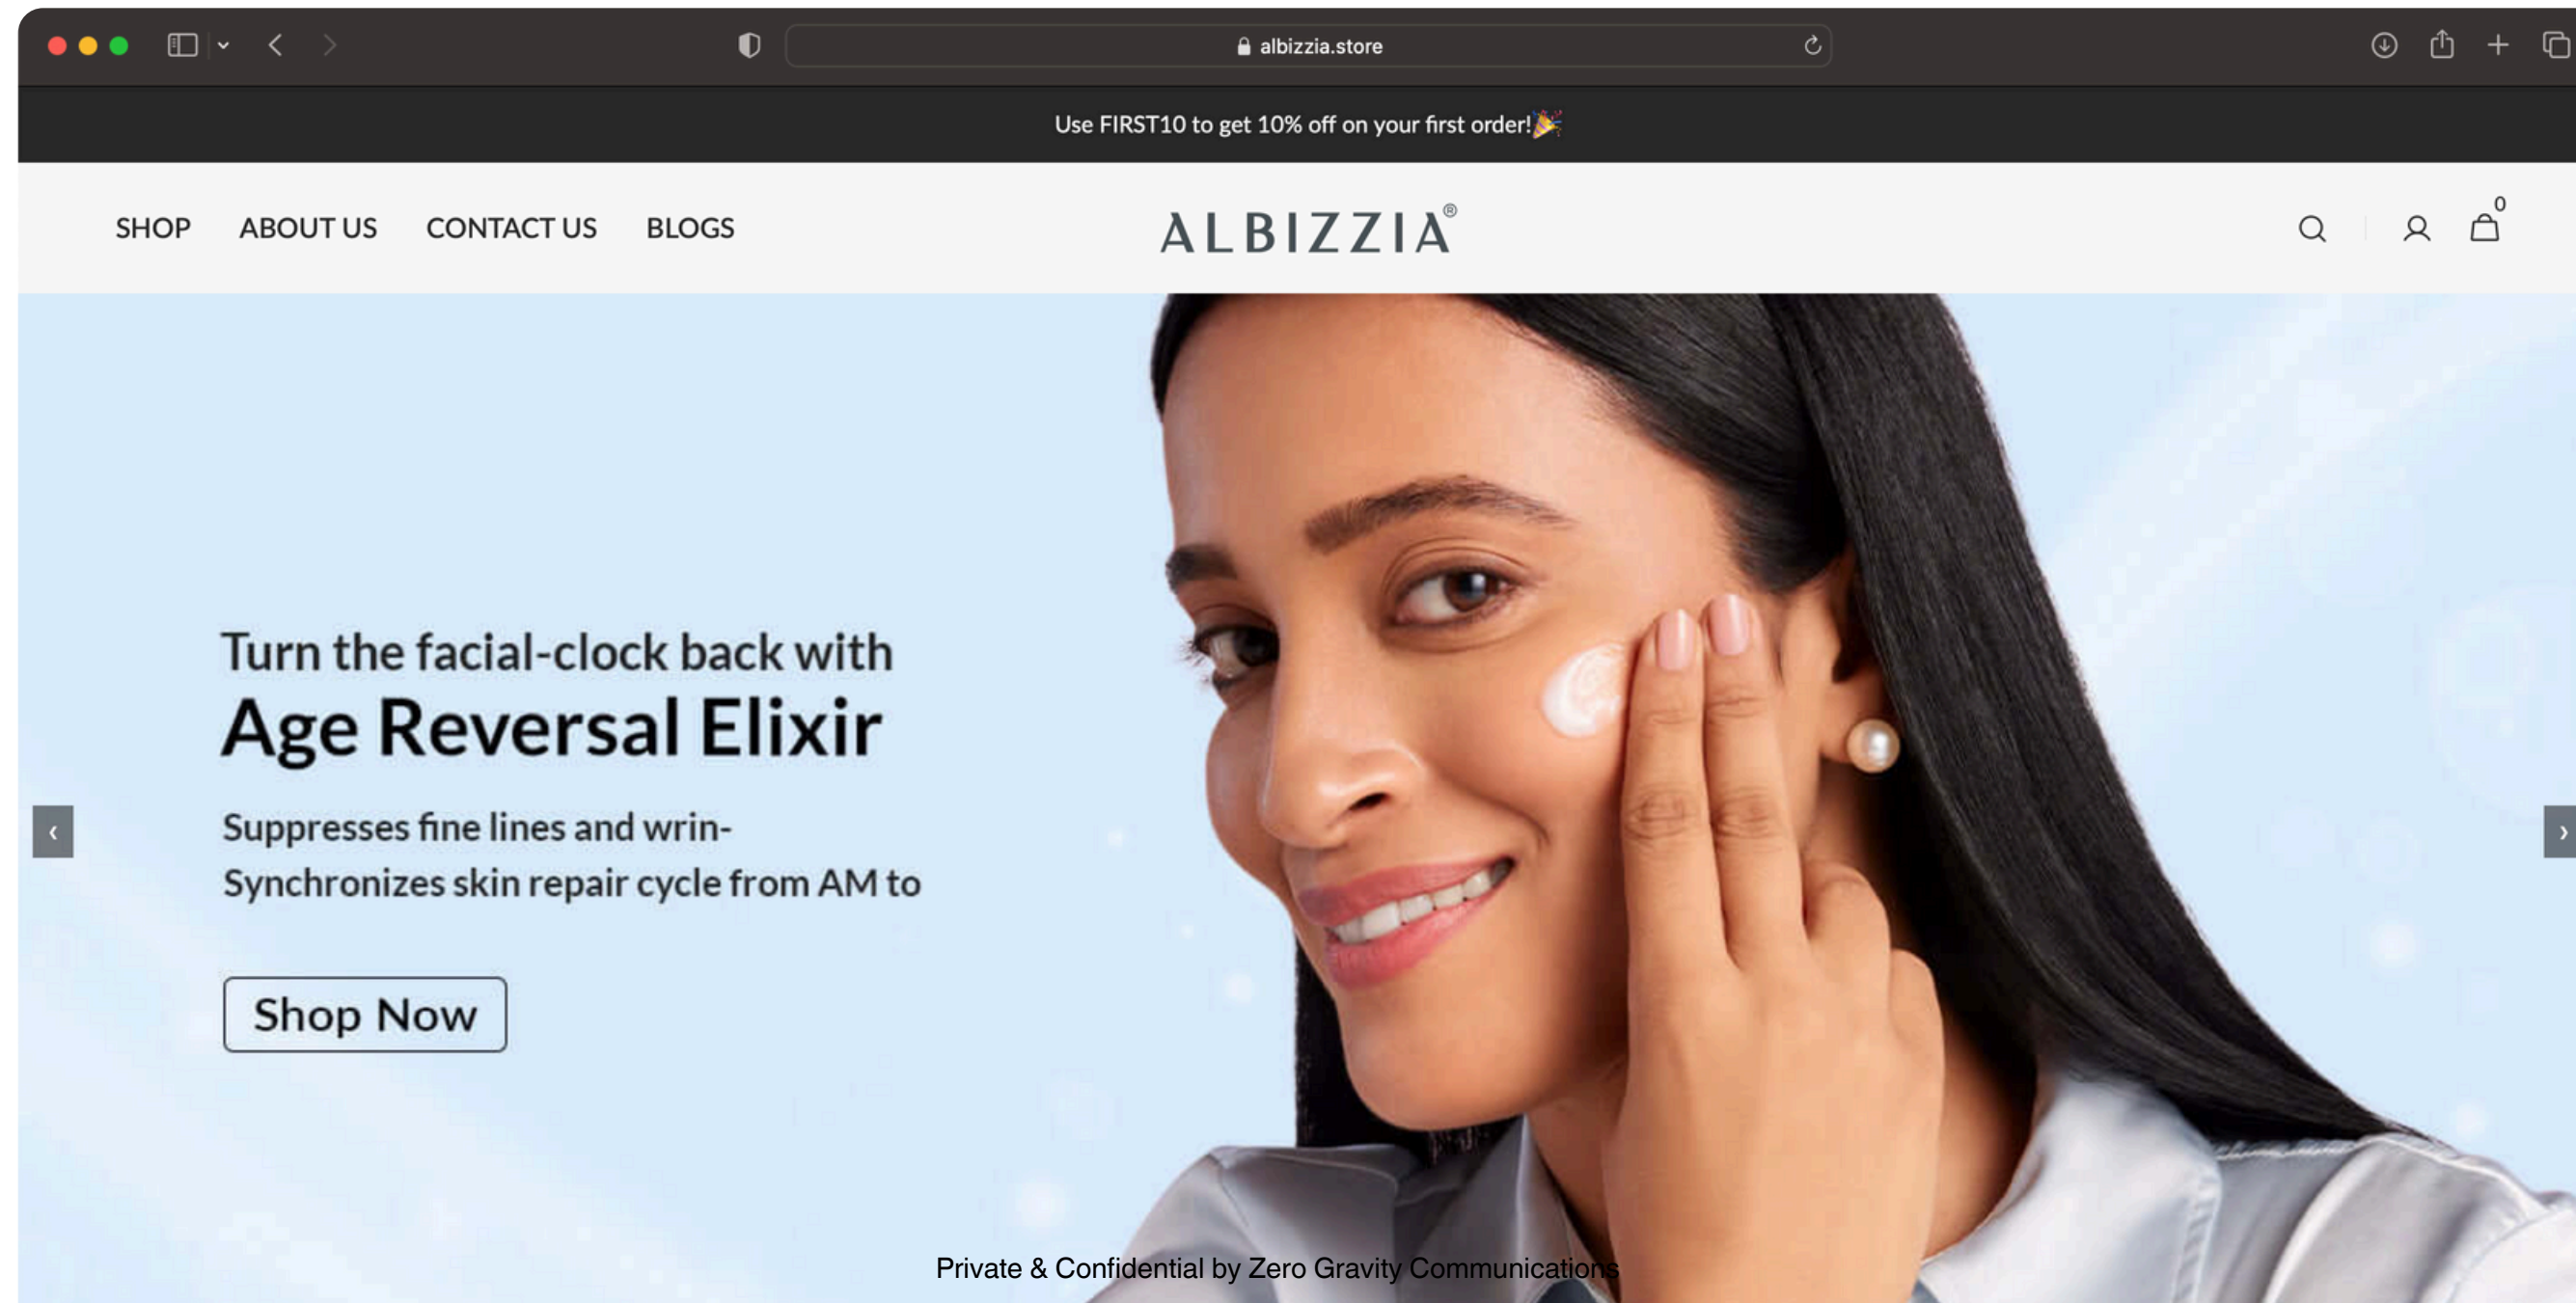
albizzia.store

Use FIRST10 to get 10% off on your first order!🎉

SHOP ABOUT US CONTACT US BLOGS

ALBIZZIA®

0

Turn the facial-clock back with

Age Reversal Elixir

Suppresses fine lines and wrin-

Synchronizes skin repair cycle from AM to

Shop Now

‹

›

Private & Confidential by Zero Gravity Communications